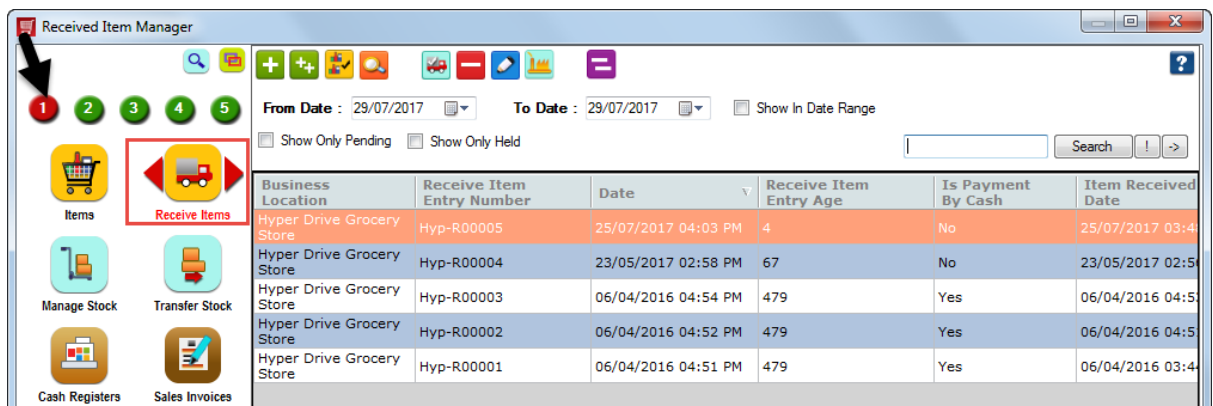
Received Item Manager

1 2 3 4 5

Items

Receive Items

Manage Stock

Transfer Stock

Cash Registers

Sales Invoices

From Date : 29/07/2017

To Date : 29/07/2017

Show In Date Range

Show Only Pending

Show Only Held

Search

!

->

| Business Location | Receive Item Entry Number | Date | Receive Item Entry Age | Is Payment By Cash | Item Received Date |
|---|---|---|---|---|---|
| Hyper Drive Grocery Store | Hyp-R00005 | 25/07/2017 04:03 PM | 4 | No | 25/07/2017 03:4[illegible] |
| Hyper Drive Grocery Store | Hyp-R00004 | 23/05/2017 02:58 PM | 67 | No | 23/05/2017 02:5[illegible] |
| Hyper Drive Grocery Store | Hyp-R00003 | 06/04/2016 04:54 PM | 479 | Yes | 06/04/2016 04:5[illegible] |
| Hyper Drive Grocery Store | Hyp-R00002 | 06/04/2016 04:52 PM | 479 | Yes | 06/04/2016 04:5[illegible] |
| Hyper Drive Grocery Store | Hyp-R00001 | 06/04/2016 04:51 PM | 479 | Yes | 06/04/2016 03:4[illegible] |